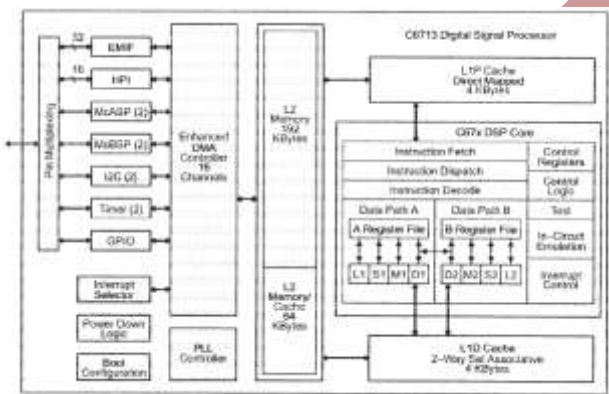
C6713 Digital Signal Processor

Pin Multiplexing

32
EMIF

16
HPI

McASP (2)

McBSP (2)

I2C (2)

Timer (2)

GPIO

Enhanced DMA Controller 16 Channels

L2 Memory 192 KBytes

L2 Memory/ Cache 64 KBytes

L1P Cache Direct Mapped 4 KBytes

C67x DSP Core

Instruction Fetch

Instruction Dispatch

Instruction Decode

Control Registers

Control Logic

Test

In-Circuit Emulation

Interrupt Control

Data Path A

A Register File

L1 S1 M1 D1

Data Path B

B Register File

D2 M2 S2 L2

Interrupt Selector

Power Down Logic

Boot Configuration

PLL Controller

L1D Cache 2-Way Set Associative 4 KBytes